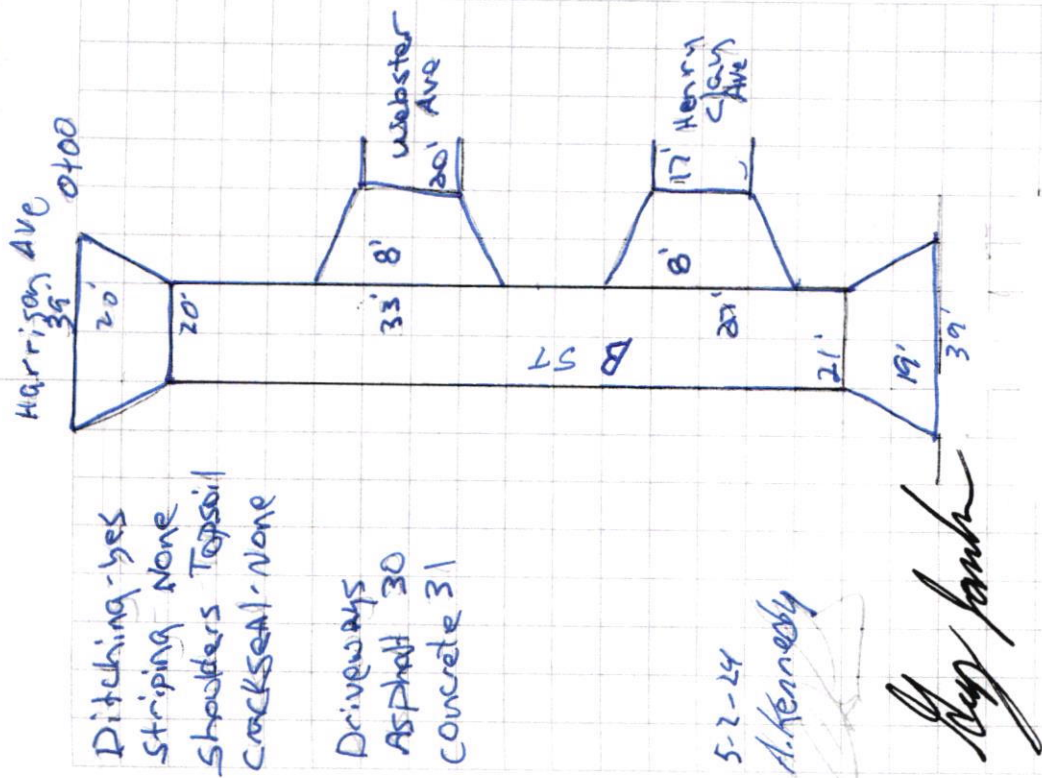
Harrison Ave
0+00
36'
20'
20'
Webster Ave
20'
8'
33'
B ST
Henry Clay Ave
17'
8'
27'
21'
19'
39'

Ditching - yes
Striping None
Shoulders Topsoil
Crackseal - None

Driveways
Asphalt 30
Concrete 31

5-2-24
A. Kennedy